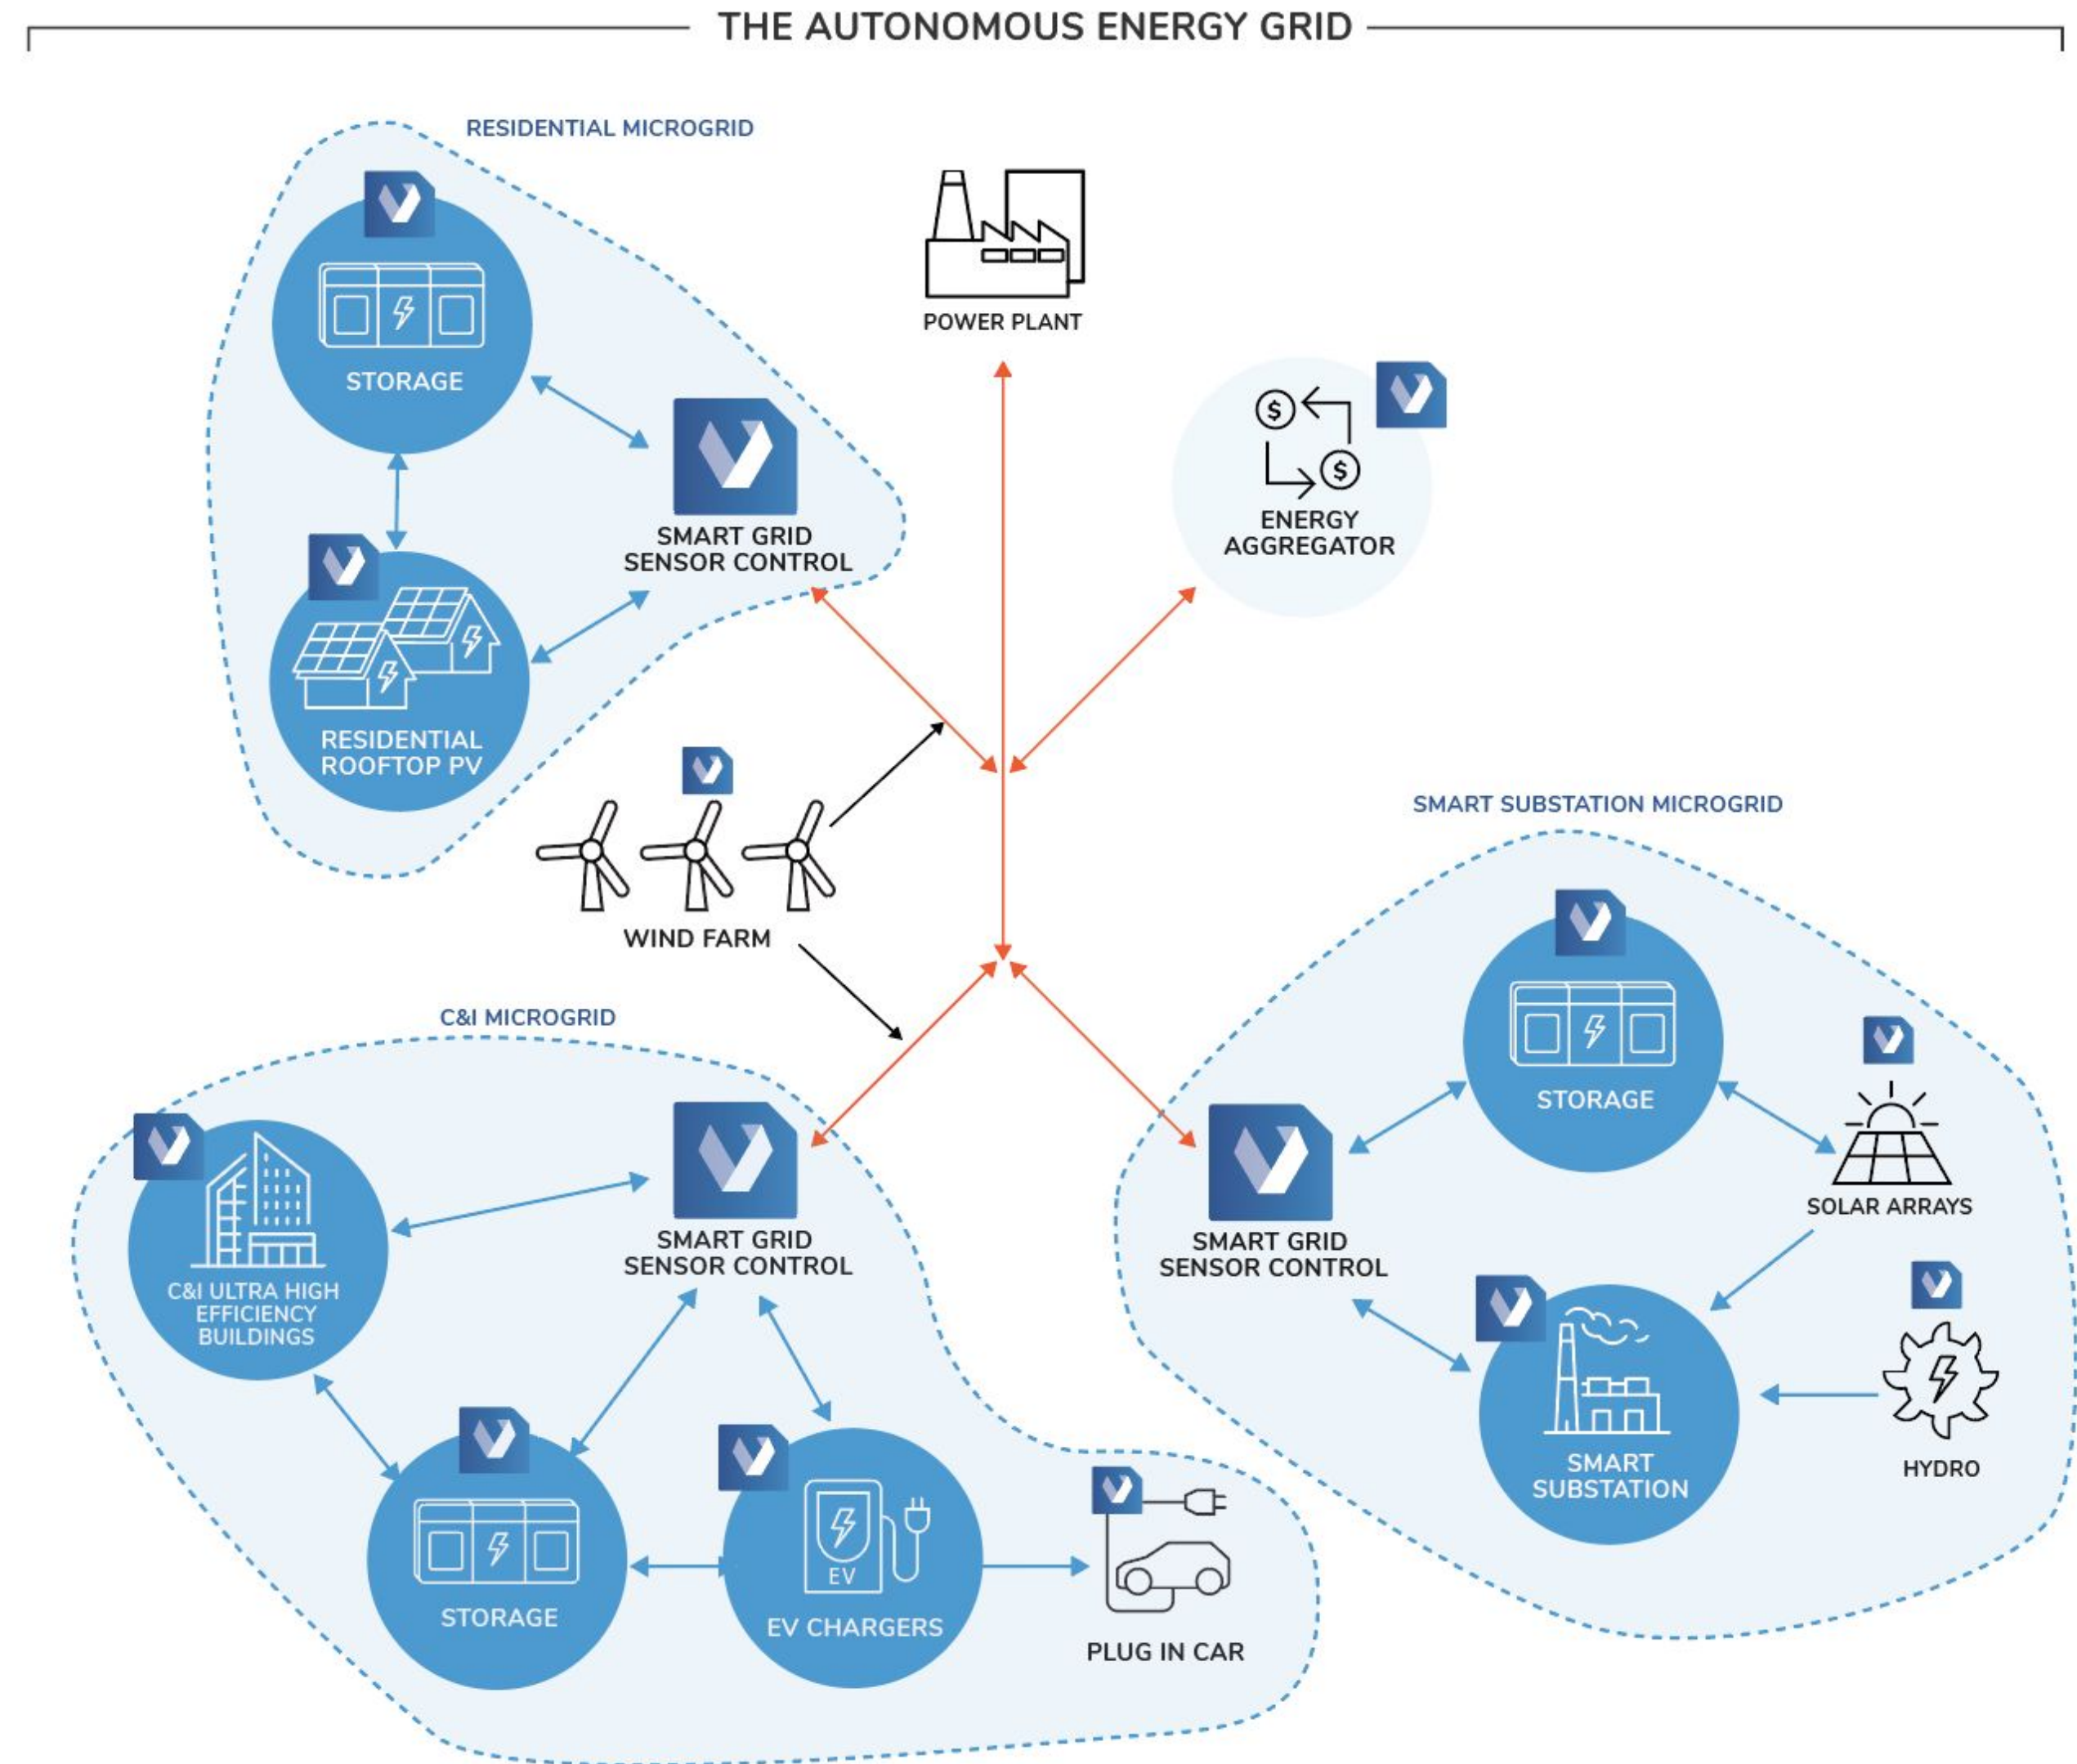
THE AUTONOMOUS ENERGY GRID

RESIDENTIAL MICROGRID

STORAGE

SMART GRID SENSOR CONTROL

RESIDENTIAL ROOFTOP PV

POWER PLANT

ENERGY AGGREGATOR

WIND FARM

SMART SUBSTATION MICROGRID

STORAGE

SOLAR ARRAYS

SMART GRID SENSOR CONTROL

SMART SUBSTATION

HYDRO

C&I MICROGRID

C&I ULTRA HIGH EFFICIENCY BUILDINGS

SMART GRID SENSOR CONTROL

STORAGE

EV

EV CHARGERS

PLUG IN CAR